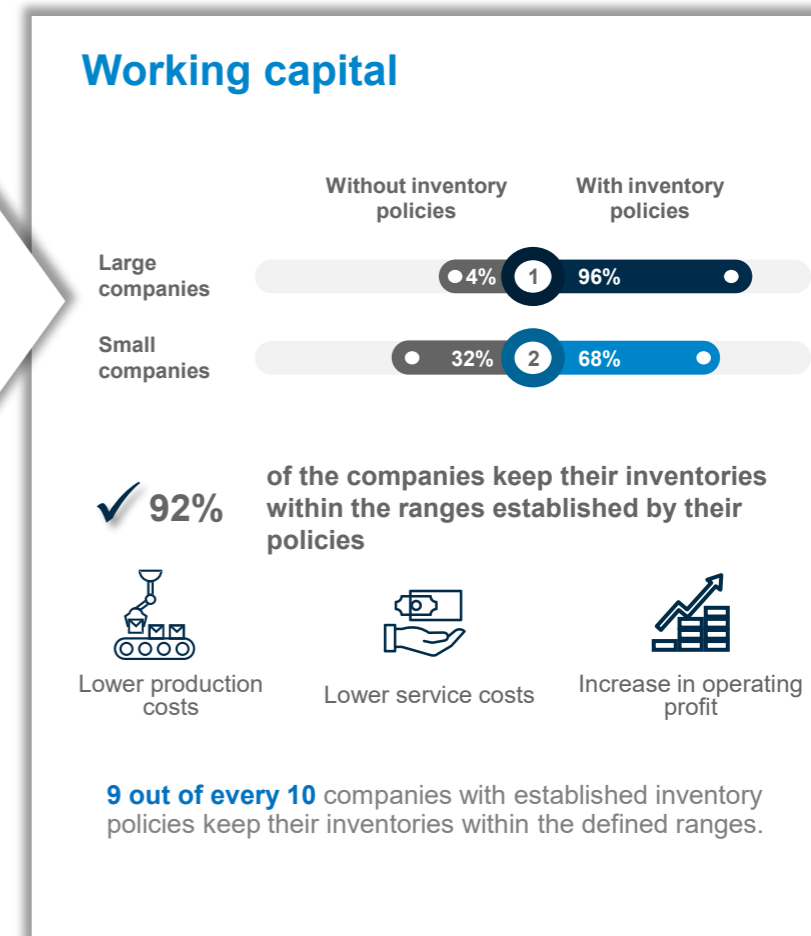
Working capital

Without inventory policies

With inventory policies

Large companies

4%

1

96%

Small companies

32%

2

68%

92%

of the companies keep their inventories within the ranges established by their policies

Lower production costs

Lower service costs

Increase in operating profit

9 out of every 10 companies with established inventory policies keep their inventories within the defined ranges.